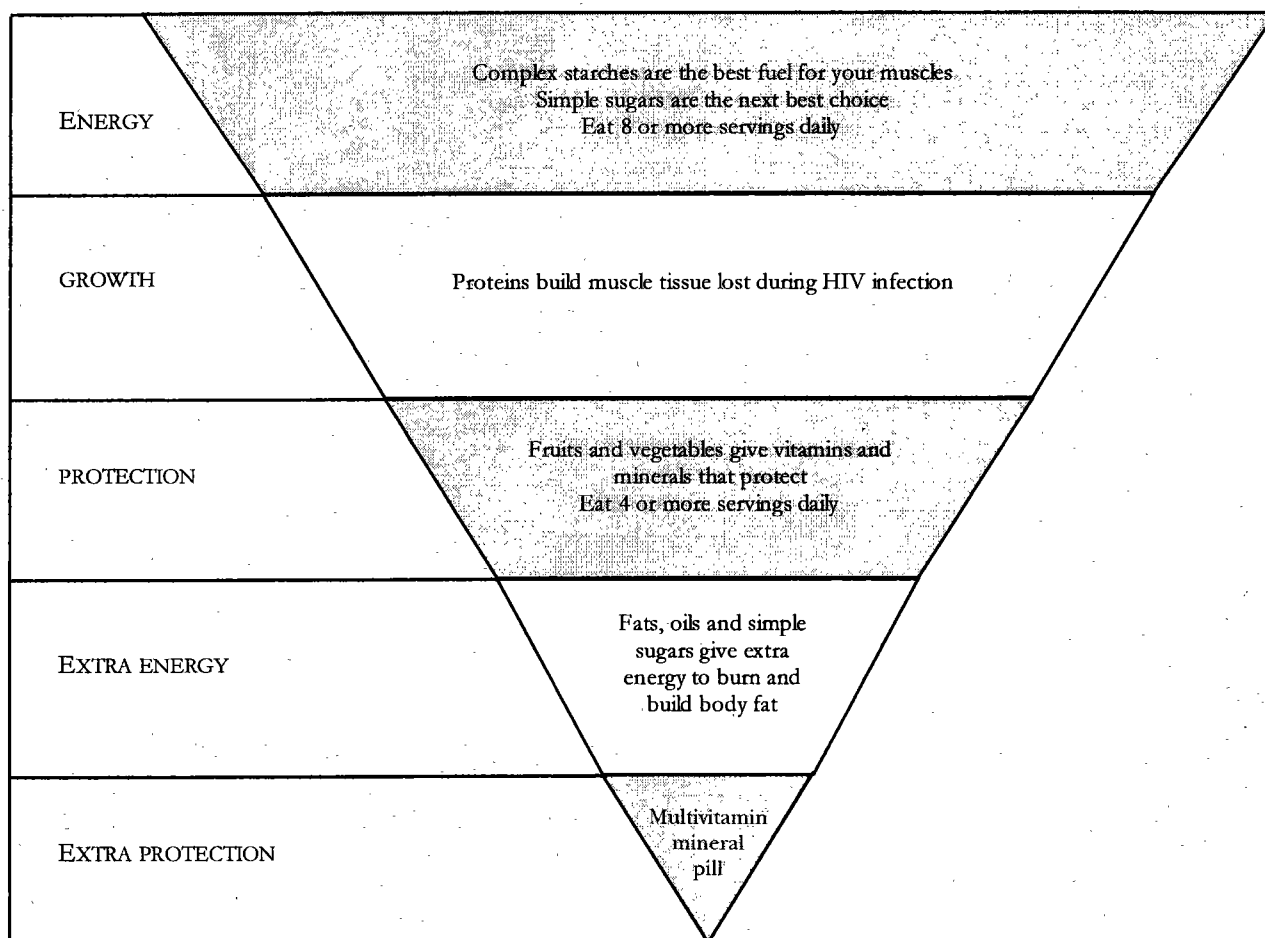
ENERGY

Complex starches are the best fuel for your muscles
Simple sugars are the next best choice
Eat 8 or more servings daily

GROWTH

Proteins build muscle tissue lost during HIV infection

PROTECTION

Fruits and vegetables give vitamins and minerals that protect
Eat 4 or more servings daily

EXTRA ENERGY

Fats, oils and simple sugars give extra energy to burn and build body fat

EXTRA PROTECTION

Multivitamin mineral pill